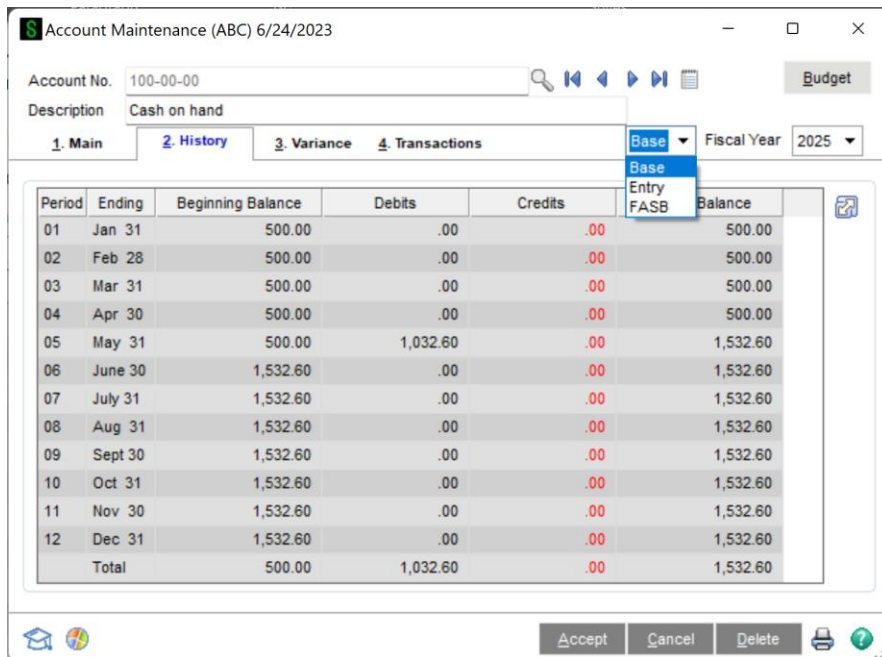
Account Maintenance (ABC) 6/24/2023

Account No. 100-00-00

Budget

Description Cash on hand

1. Main 2. History 3. Variance 4. Transactions

Base

Base
Entry
FASB

Fiscal Year 2025

| Period | Ending | Beginning Balance | Debits | Credits | Balance |
|---|---|---|---|---|---|
| 01 | Jan 31 | 500.00 | .00 | .00 | 500.00 |
| 02 | Feb 28 | 500.00 | .00 | .00 | 500.00 |
| 03 | Mar 31 | 500.00 | .00 | .00 | 500.00 |
| 04 | Apr 30 | 500.00 | .00 | .00 | 500.00 |
| 05 | May 31 | 500.00 | 1,032.60 | .00 | 1,532.60 |
| 06 | June 30 | 1,532.60 | .00 | .00 | 1,532.60 |
| 07 | July 31 | 1,532.60 | .00 | .00 | 1,532.60 |
| 08 | Aug 31 | 1,532.60 | .00 | .00 | 1,532.60 |
| 09 | Sept 30 | 1,532.60 | .00 | .00 | 1,532.60 |
| 10 | Oct 31 | 1,532.60 | .00 | .00 | 1,532.60 |
| 11 | Nov 30 | 1,532.60 | .00 | .00 | 1,532.60 |
| 12 | Dec 31 | 1,532.60 | .00 | .00 | 1,532.60 |
| | Total | 500.00 | 1,032.60 | .00 | 1,532.60 |

Accept Cancel Delete